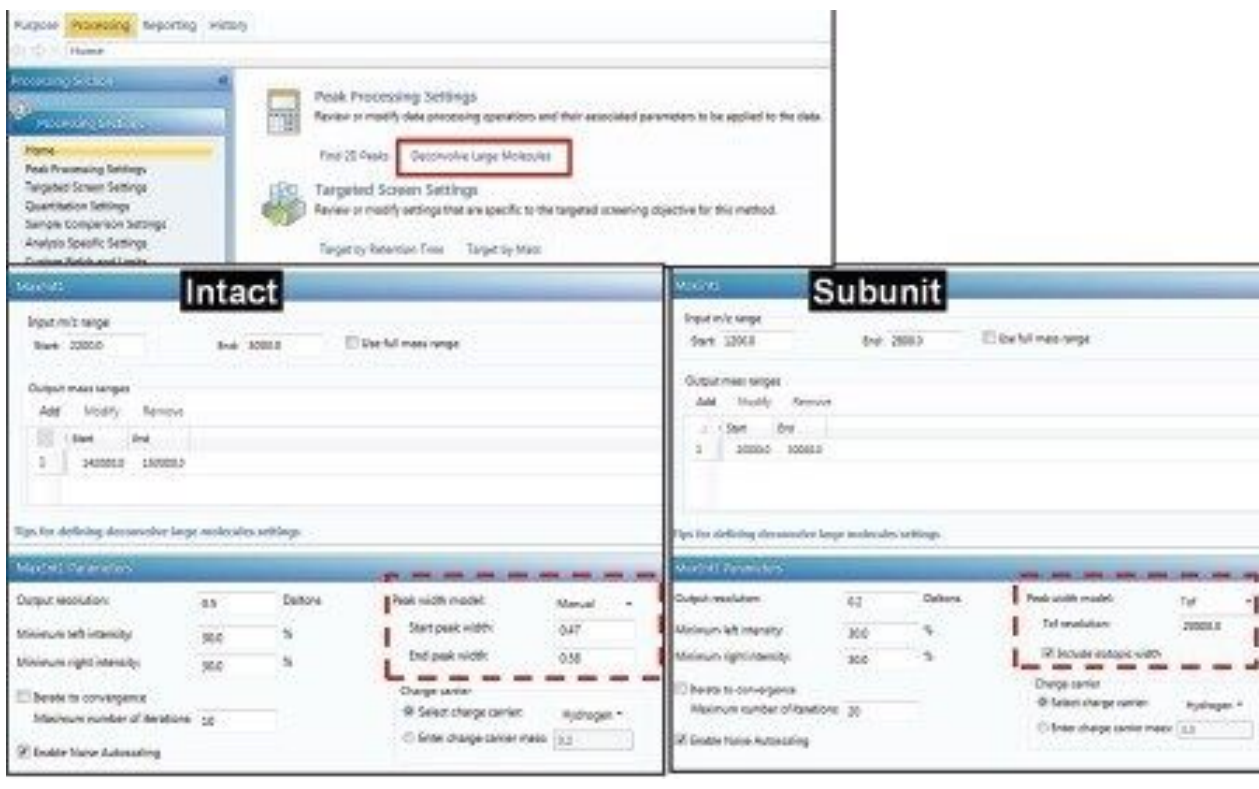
Purpose Processing Reporting History

Home

Processing Section

Processing Section

Home
Peak Processing Settings
Targeted Screen Settings
Quantitation Settings
Sample Comparison Settings
Analysis Specific Settings
Custom Fields and Limits

Peak Processing Settings
Review or modify data processing operations and their associated parameters to be applied to the data.

Find 2D Peaks Deconvolve Large Molecules

Targeted Screen Settings
Review or modify settings that are specific to the targeted screening objective for this method.

Target by Retention Time Target by Mass

MaxEnt1

Intact

Input m/z range
Start: 2200.0 End: 5000.0 Use full mass range

Output mass ranges
Add Modify Remove

| | Start | End |
|---|---|---|
| 1 | 140000.0 | 150000.0 |

Tips for defining deconvolve large molecules settings.

MaxEnt1 Parameters

Output resolution: 0.5 Daltons
Minimum left intensity: 50.0 %
Minimum right intensity: 50.0 %
Iterate to convergence
Maximum number of iterations: 10
Enable Noise Autoscaling

Peak width model: Manual
Start peak width: 0.47
End peak width: 0.58

Charge carrier
Select charge carrier: Hydrogen
Enter charge carrier mass: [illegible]

MaxEnt1

Subunit

Input m/z range
Start: 1200.0 End: 2800.0 Use full mass range

Output mass ranges
Add Modify Remove

| | Start | End |
|---|---|---|
| 1 | 20000.0 | 30000.0 |

Tips for defining deconvolve large molecules settings.

MaxEnt1 Parameters

Output resolution: 0.2 Daltons
Minimum left intensity: 30.0 %
Minimum right intensity: 30.0 %
Iterate to convergence
Maximum number of iterations: 20
Enable Noise Autoscaling

Peak width model: Tof
Tof resolution: 20000.0
Include isotopic width

Charge carrier
Select charge carrier: Hydrogen
Enter charge carrier mass: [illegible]